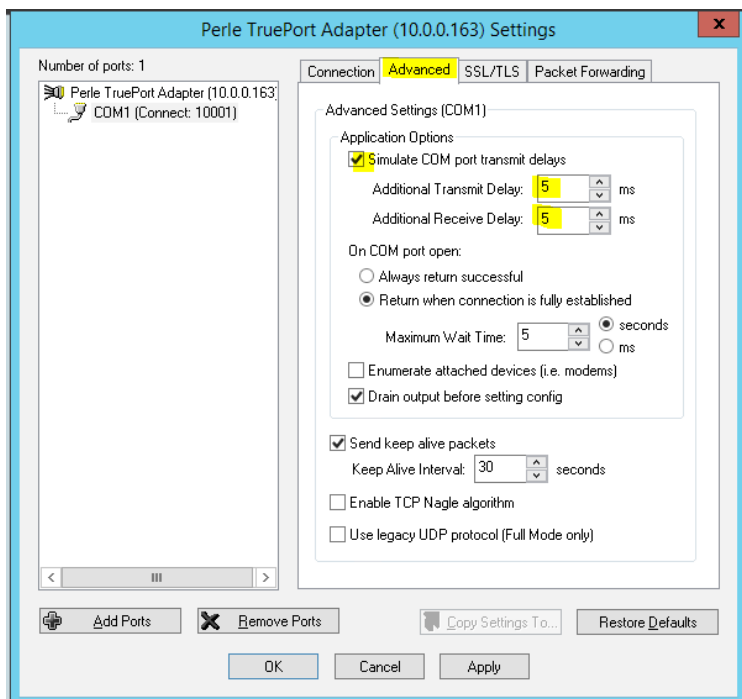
Perle TruePort Adapter (10.0.0.163) Settings

x

Number of ports: 1

Perle TruePort Adapter (10.0.0.163)
COM1 (Connect: 10001)

Connection | Advanced | SSL/TLS | Packet Forwarding

Advanced Settings (COM1)

Application Options

Simulate COM port transmit delays

Additional Transmit Delay: 5 ms

Additional Receive Delay: 5 ms

On COM port open:

Always return successful

Return when connection is fully established

Maximum Wait Time: 5 seconds ms

Enumerate attached devices (i.e. modems)

Drain output before setting config

Send keep alive packets

Keep Alive Interval: 30 seconds

Enable TCP Nagle algorithm

Use legacy UDP protocol (Full Mode only)

Add Ports

Remove Ports

Copy Settings To...

Restore Defaults

OK

Cancel

Apply